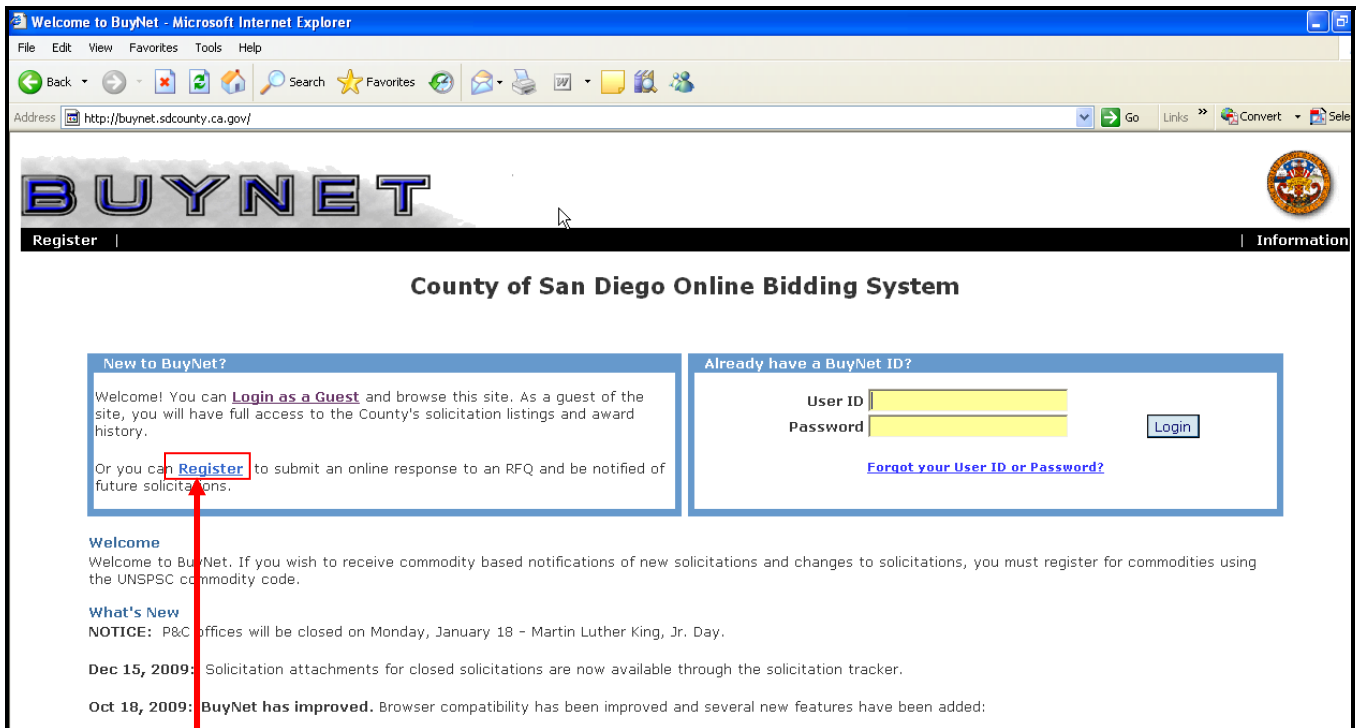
Welcome to BuyNet - Microsoft Internet Explorer

File Edit View Favorites Tools Help

Back Search Favorites

Address http://buynet.sdcounty.ca.gov/ Go Links » Convert Sele

BUYNET

Register | | Information

County of San Diego Online Bidding System

New to BuyNet?

Welcome! You can Login as a Guest and browse this site. As a guest of the site, you will have full access to the County's solicitation listings and award history.

Or you can Register to submit an online response to an RFQ and be notified of future solicitations.

Already have a BuyNet ID?

User ID

Password

Login

Forgot your User ID or Password?

Welcome

Welcome to BuyNet. If you wish to receive commodity based notifications of new solicitations and changes to solicitations, you must register for commodities using the UNSPSC commodity code.

What's New

NOTICE: P&C offices will be closed on Monday, January 18 – Martin Luther King, Jr. Day.

Dec 15, 2009: Solicitation attachments for closed solicitations are now available through the solicitation tracker.

Oct 18, 2009: BuyNet has improved. Browser compatibility has been improved and several new features have been added: